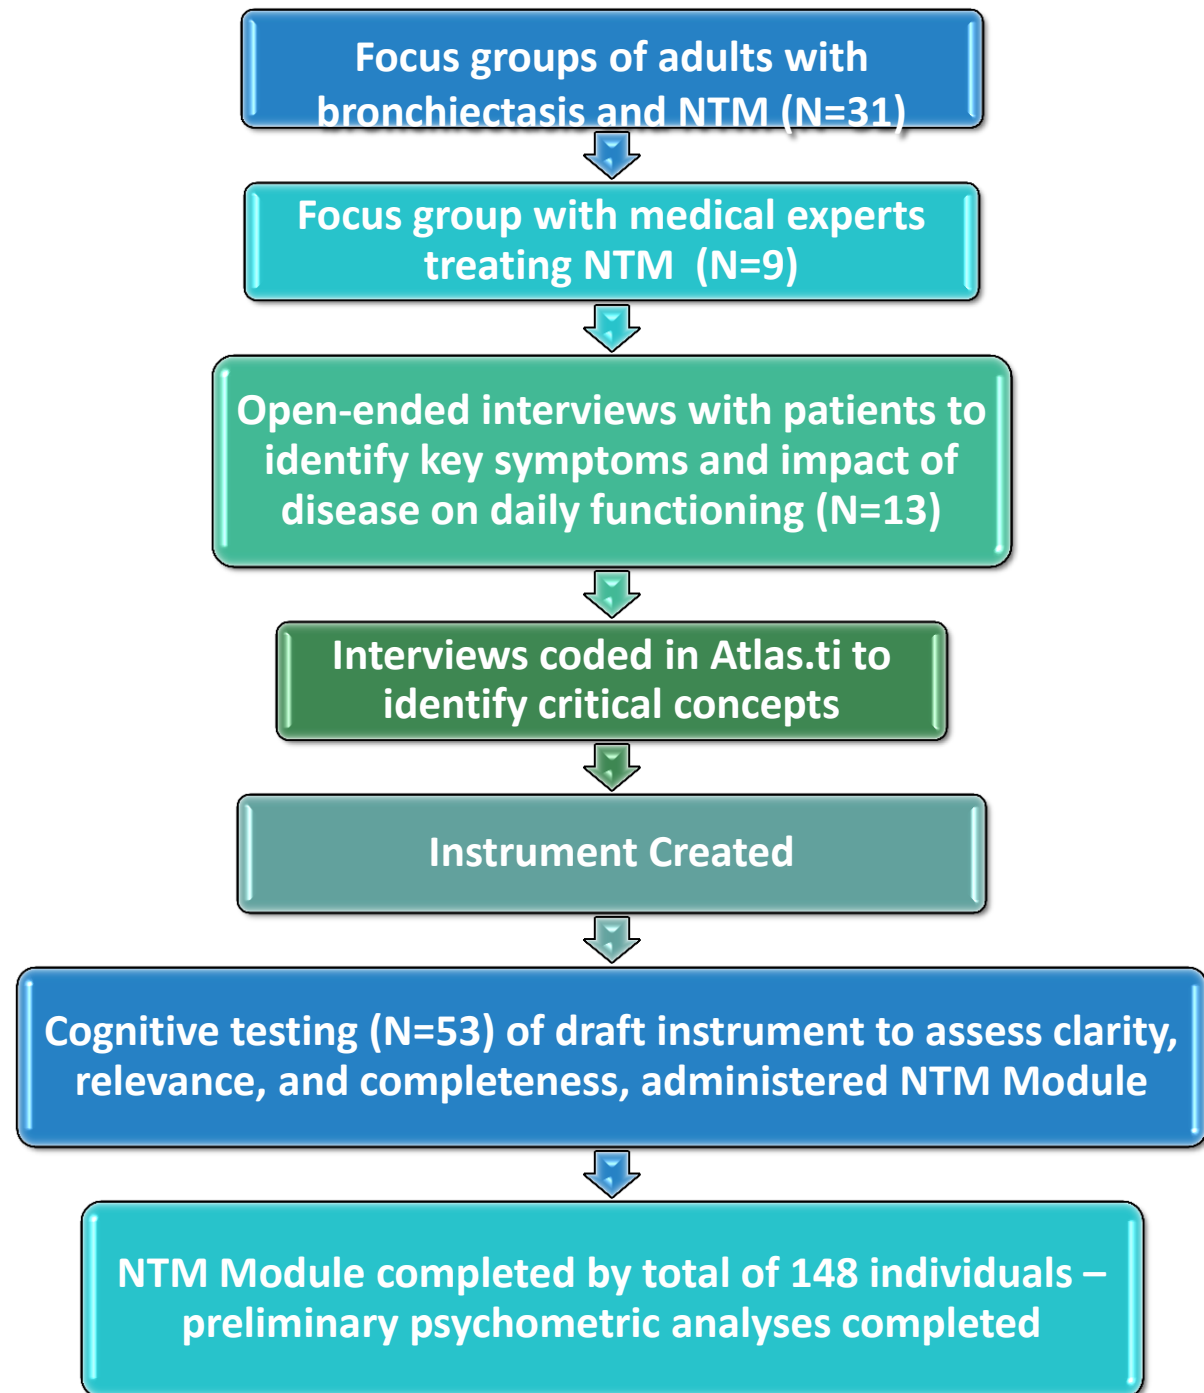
Focus groups of adults with bronchiectasis and NTM (N=31)

Focus group with medical experts treating NTM (N=9)

Open-ended interviews with patients to identify key symptoms and impact of disease on daily functioning (N=13)

Interviews coded in Atlas.ti to identify critical concepts

Instrument Created

Cognitive testing (N=53) of draft instrument to assess clarity, relevance, and completeness, administered NTM Module

NTM Module completed by total of 148 individuals – preliminary psychometric analyses completed